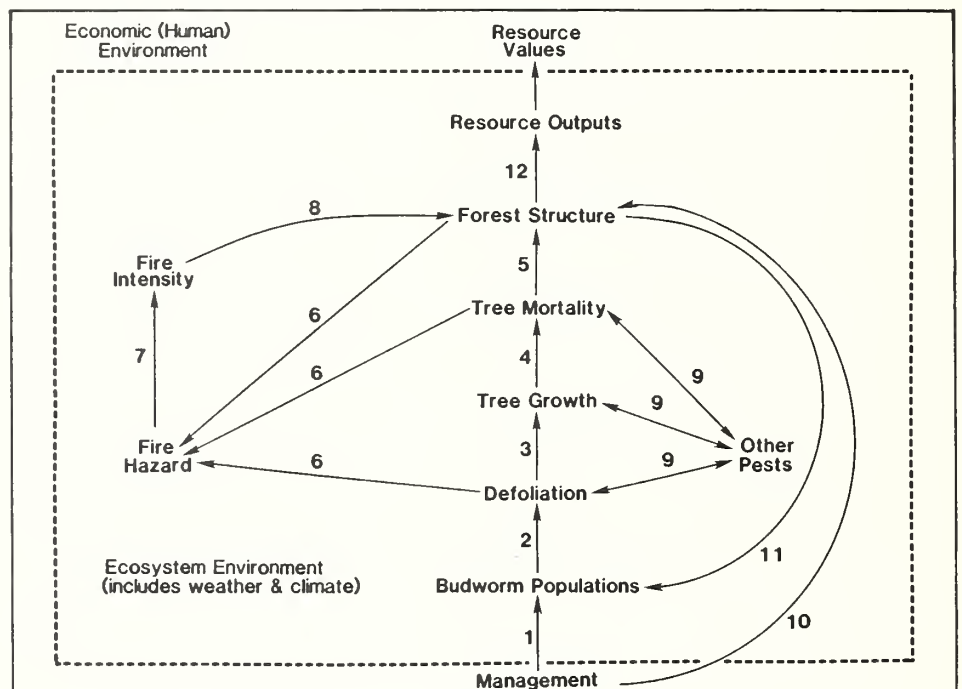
Economic (Human) Environment

Resource Values

Resource Outputs

12

8

Forest Structure

Fire Intensity

5

6

Tree Mortality

7

6

4

9

Tree Growth

9

Fire Hazard

6

3

9

Other Pests

Defoliation

2

11

Ecosystem Environment (includes weather & climate)

Budworm Populations

1

10

Management